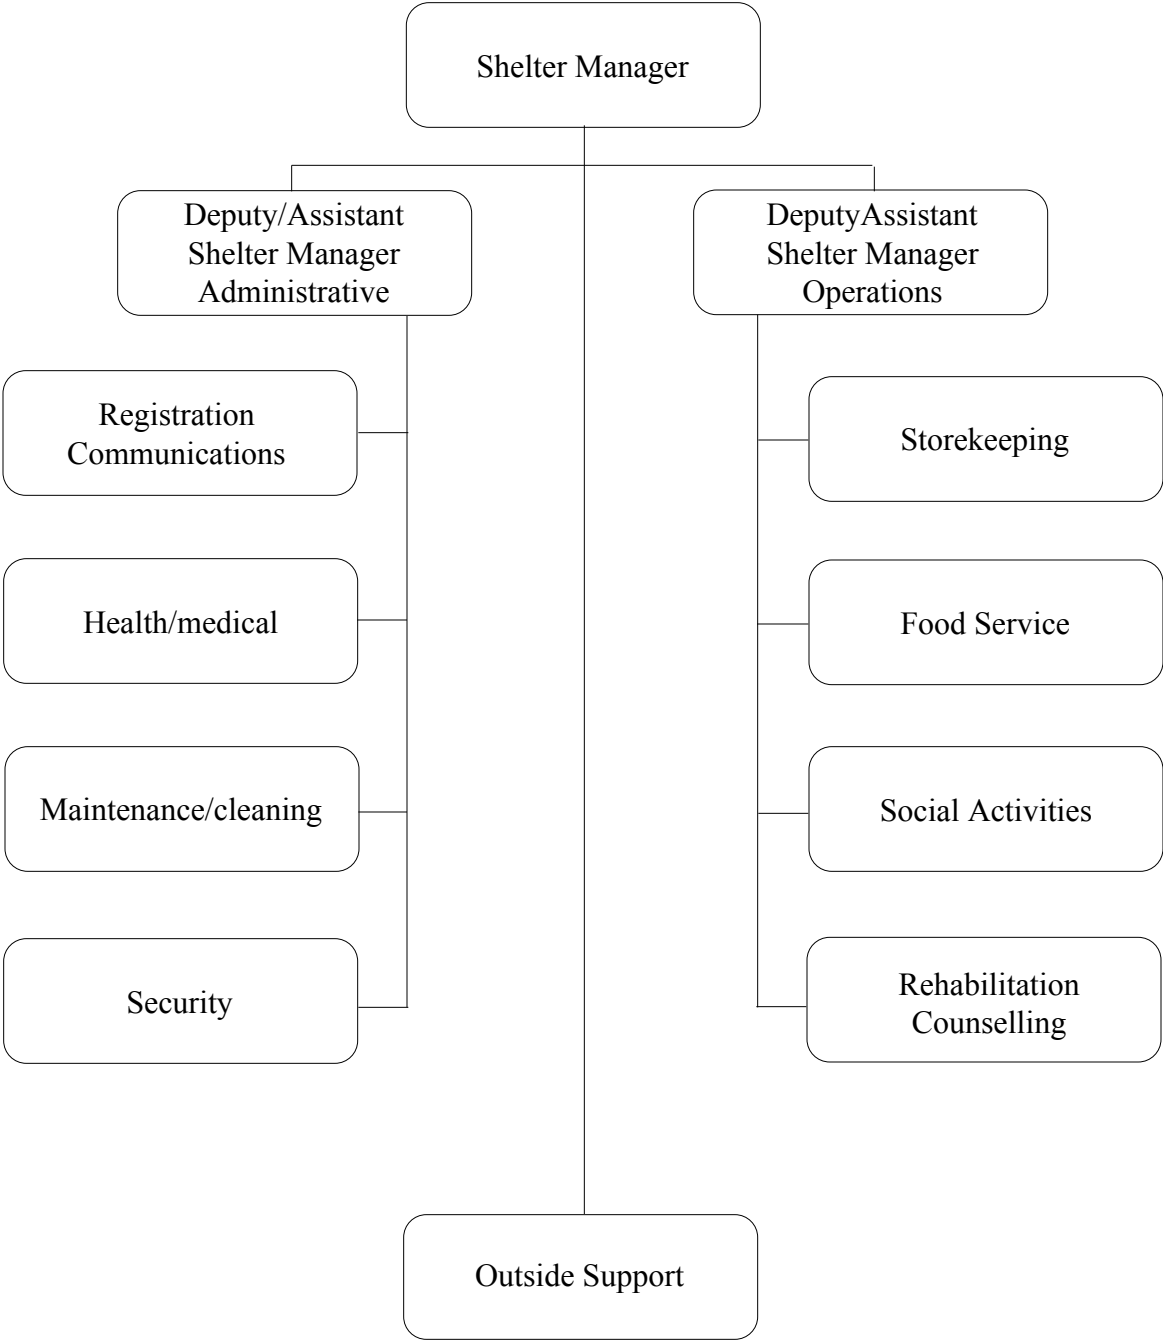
Shelter Manager

Deputy/Assistant Shelter Manager Administrative

DeputyAssistant Shelter Manager Operations

Registration Communications

Health/medical

Maintenance/cleaning

Security

Storekeeping

Food Service

Social Activities

Rehabilitation Counselling

Outside Support